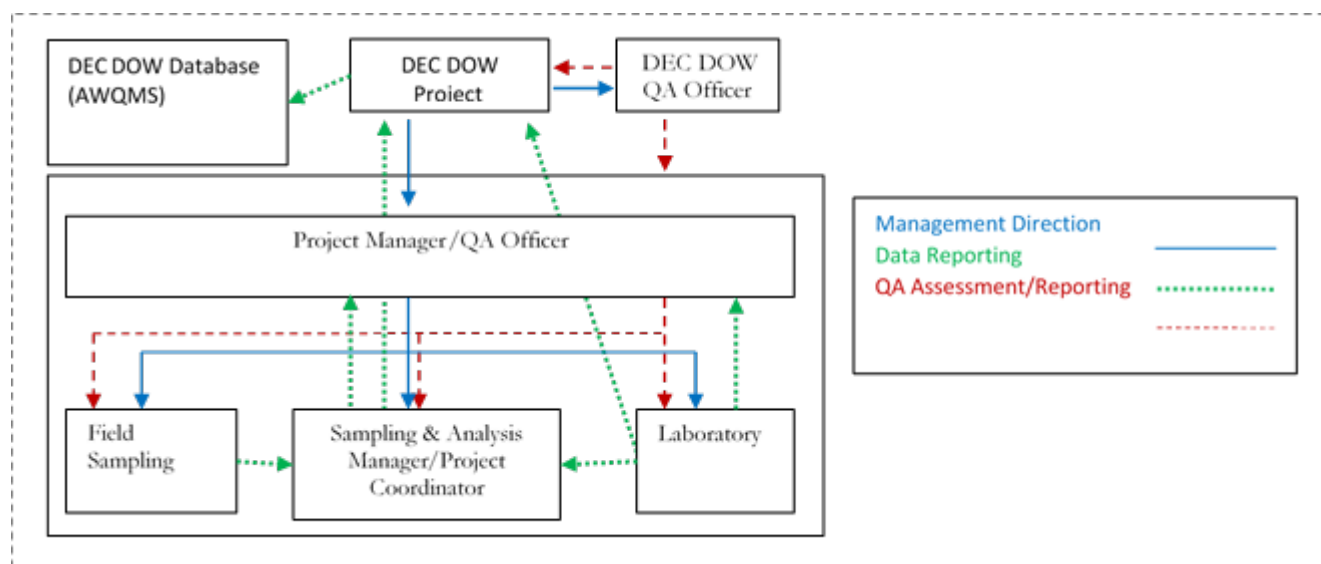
DEC DOW Database (AWQMS)

DEC DOW Project

DEC DOW QA Officer

Project Manager/QA Officer

Field Sampling

Sampling & Analysis Manager/Project Coordinator

Laboratory

Management Direction
Data Reporting
QA Assessment/Reporting